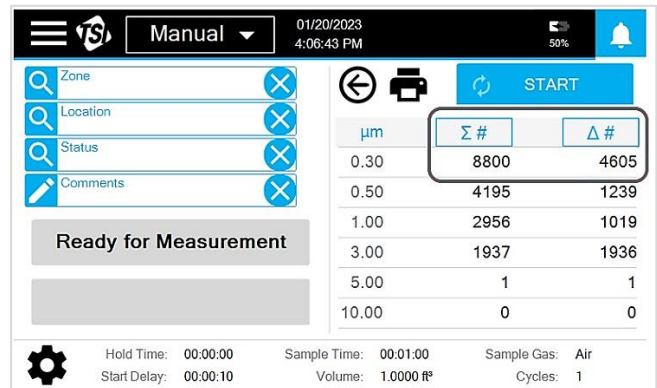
TSI Manual 01/20/2023 4:06:43 PM 50%

Zone

Location

Status

Comments

Ready for Measurement

START

| µm | Σ # | Δ # |
|---|---|---|
| 0.30 | 8800 | 4605 |
| 0.50 | 4195 | 1239 |
| 1.00 | 2956 | 1019 |
| 3.00 | 1937 | 1936 |
| 5.00 | 1 | 1 |
| 10.00 | 0 | 0 |

Hold Time: 00:00:00 Sample Time: 00:01:00 Sample Gas: Air
Start Delay: 00:00:10 Volume: 1.0000 ft³ Cycles: 1